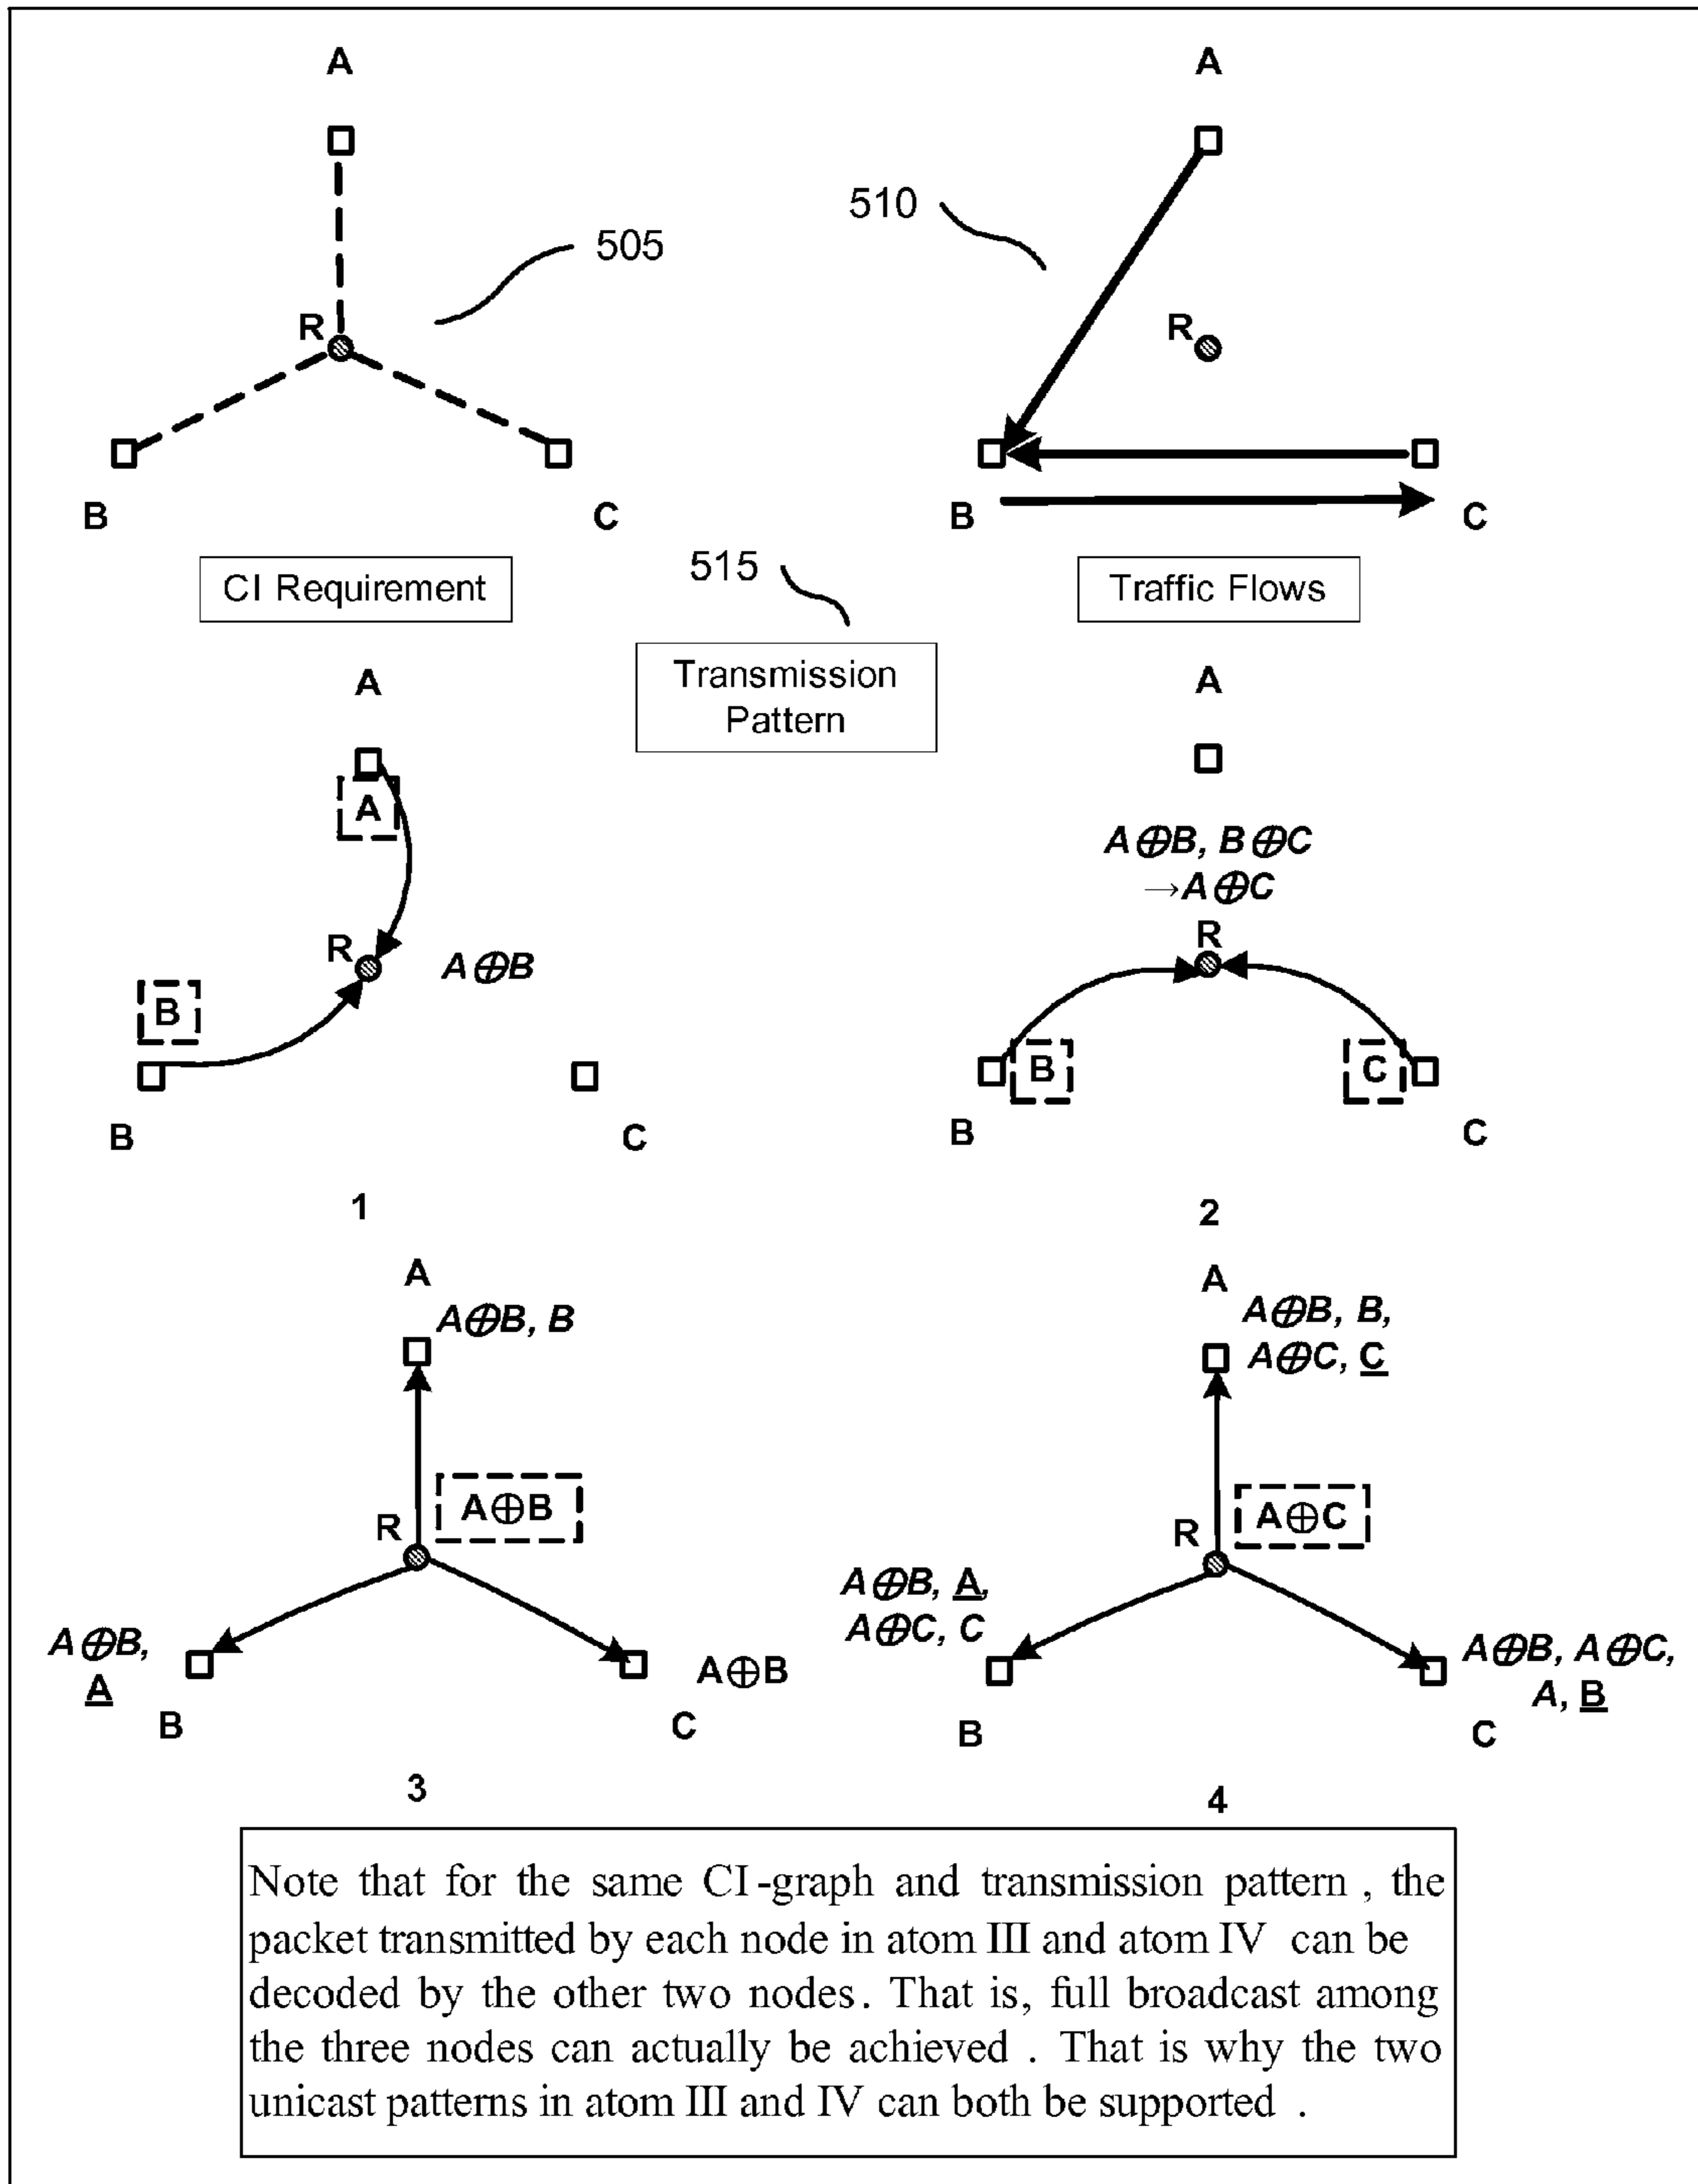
A

505

R

B

C

CI Requirement

A

510

R

B

C

Traffic Flows

515

Transmission Pattern

A

A

R

$A \oplus B$

B

B

C

1

A

$A \oplus B$, $B \oplus C$ $\rightarrow A \oplus C$

R

B

C

B

C

2

A

$A \oplus B$, $B$

$A \oplus B$

R

$A \oplus B$, A

B

C

$A \oplus B$

3

A

$A \oplus B$, $B$, $A \oplus C$, C

$A \oplus C$

R

$A \oplus B$, A, $A \oplus C$, $C$

B

C

$A \oplus B$, $A \oplus C$, $A$, B

4

Note that for the same CI-graph and transmission pattern , the packet transmitted by each node in atom III and atom IV can be decoded by the other two nodes. That is, full broadcast among the three nodes can actually be achieved . That is why the two unicast patterns in atom III and IV can both be supported .